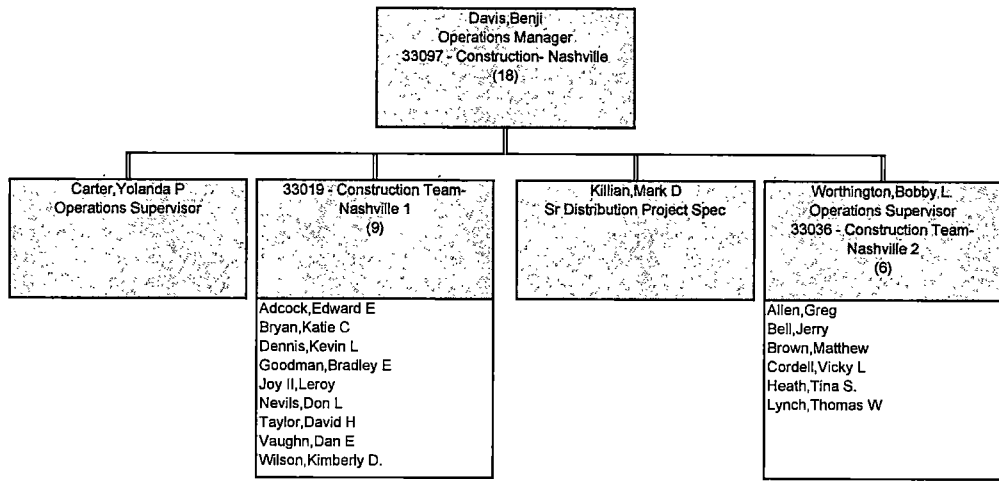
Davis,Benji
Operations Manager
33097 - Construction- Nashville
(18)

Carter,Yolanda P
Operations Supervisor

33019 - Construction Team-Nashville 1
(9)

Adcock,Edward E
Bryan,Katie C
Dennis,Kevin L
Goodman,Bradley E
Joy II,Leroy
Nevils,Don L
Taylor,David H
Vaughn,Dan E
Wilson,Kimberly D.

Killian,Mark D
Sr Distribution Project Spec

Worthington,Bobby L
Operations Supervisor
33036 - Construction Team-Nashville 2
(6)

Allen,Greg
Bell,Jerry
Brown,Matthew
Cordell,Vicky L
Heath,Tina S.
Lynch,Thomas W